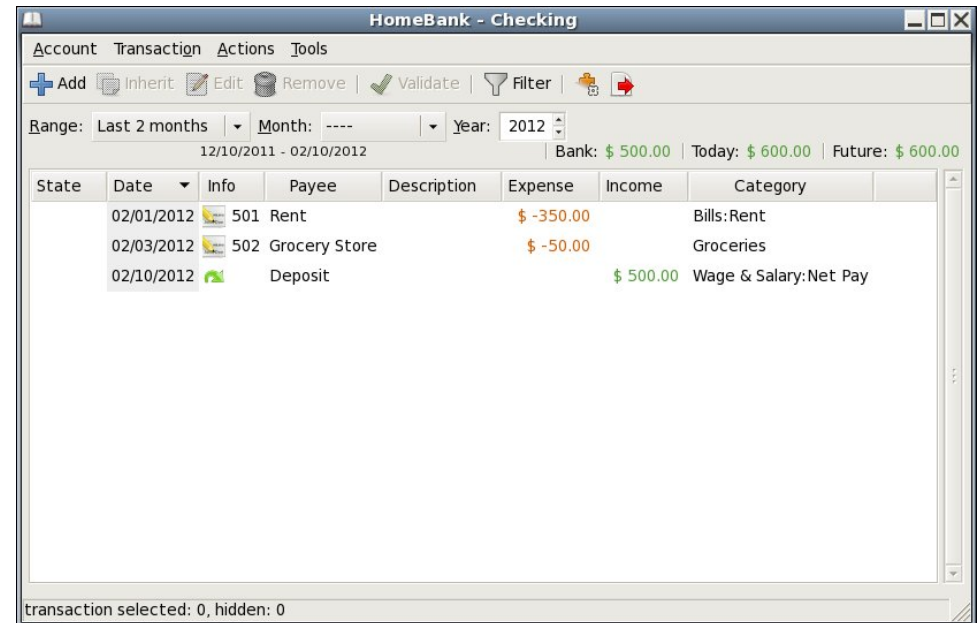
HomeBank - Checking

Account Transaction Actions Tools

Add Inherit Edit Remove | Validate | Filter |

Range: Last 2 months Month: ---- Year: 2012
12/10/2011 - 02/10/2012
Bank: $ 500.00 | Today: $ 600.00 | Future: $ 600.00

| State | Date | Info | Payee | Description | Expense | Income | Category |
|---|---|---|---|---|---|---|---|
| | 02/01/2012 | 501 | Rent | | $ -350.00 | | Bills:Rent |
| | 02/03/2012 | 502 | Grocery Store | | $ -50.00 | | Groceries |
| | 02/10/2012 | | Deposit | | | $ 500.00 | Wage & Salary:Net Pay |

transaction selected: 0, hidden: 0